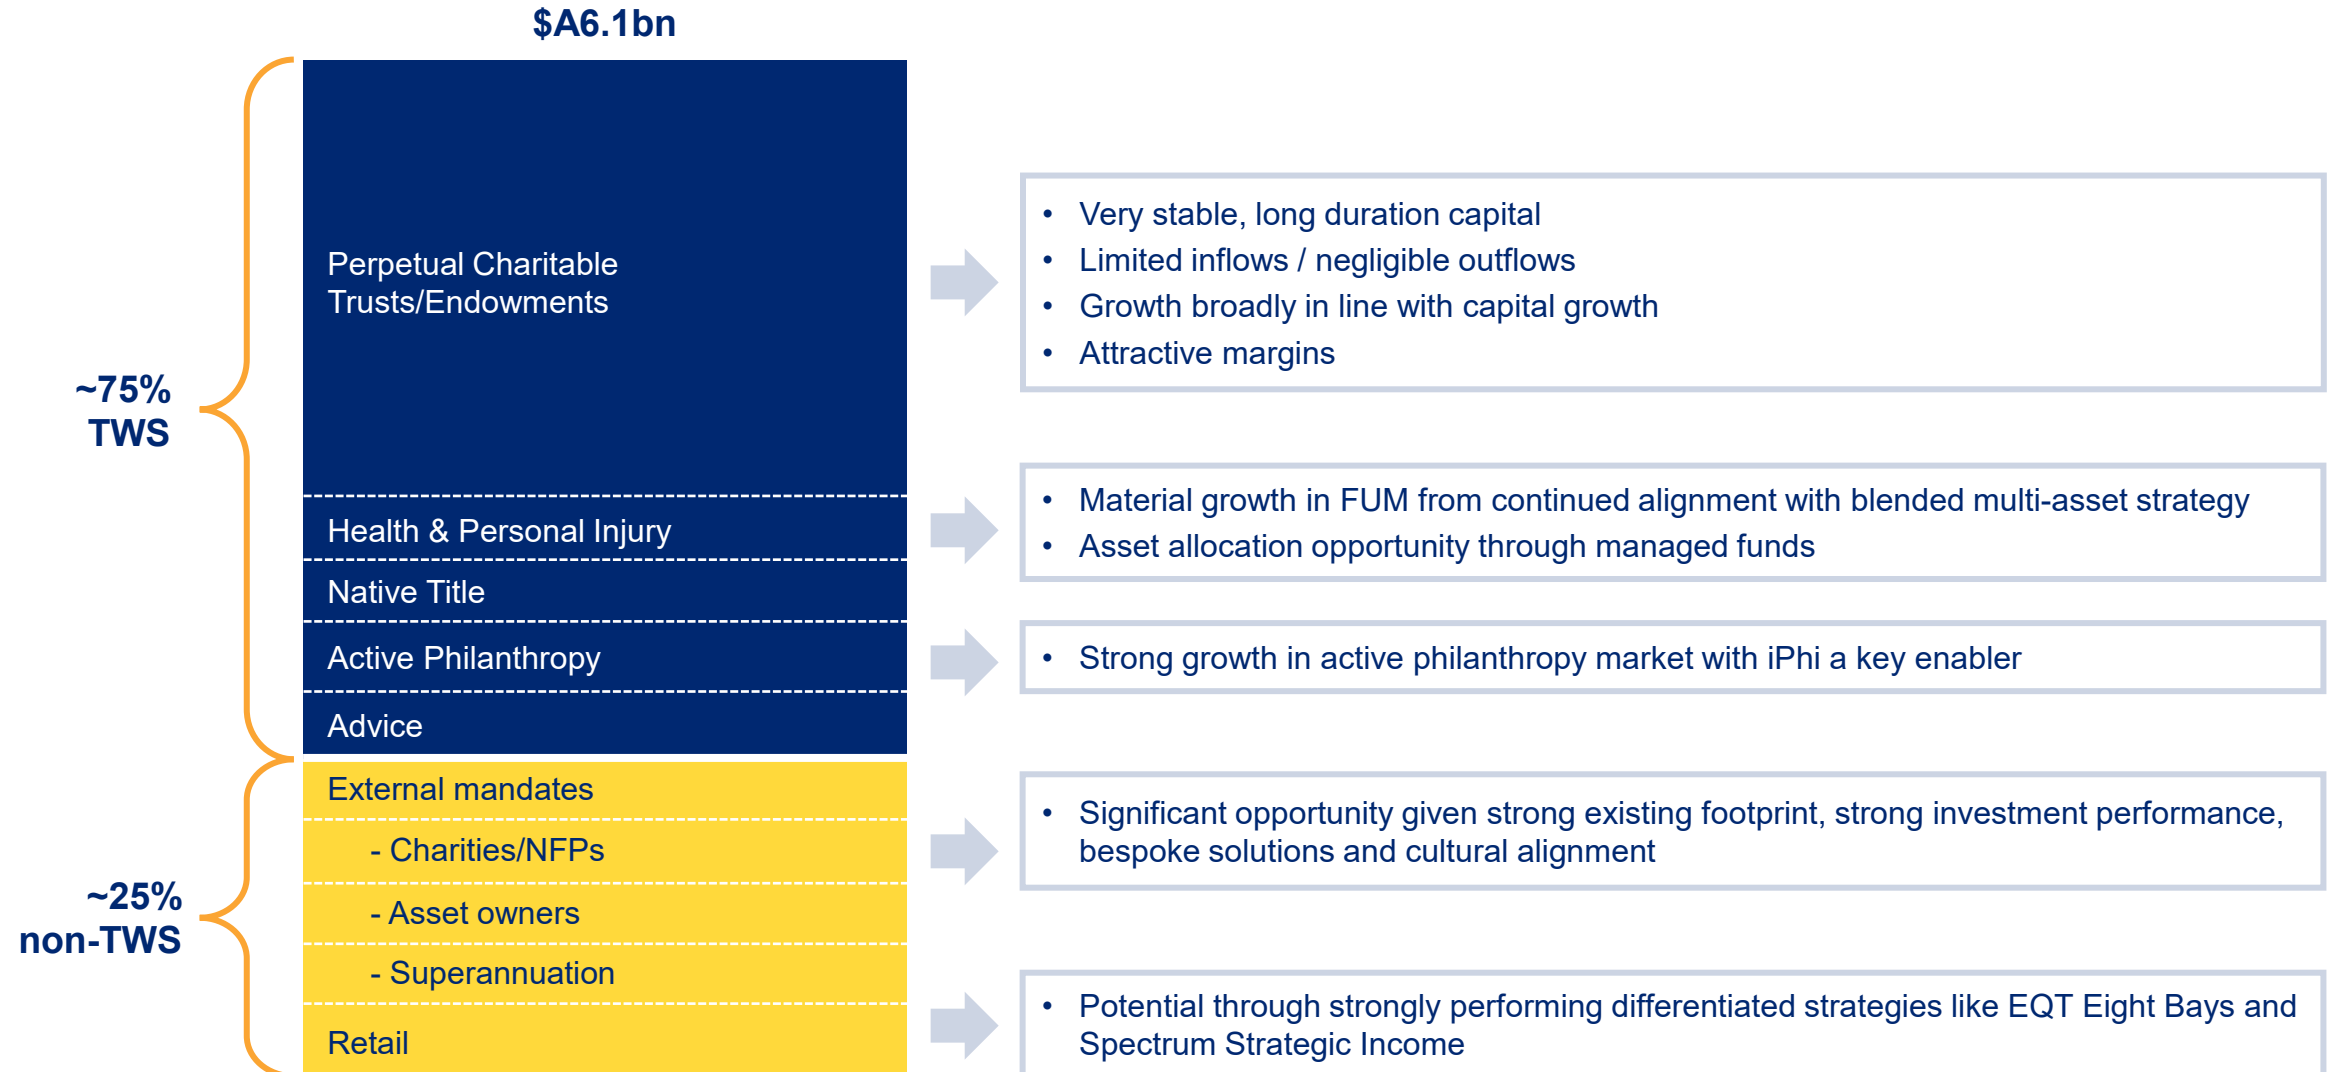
$A6.1bn

~75%
TWS

Perpetual Charitable Trusts/Endowments

Health & Personal Injury

Native Title

Active Philanthropy

Advice

~25%
non-TWS

External mandates

- Charities/NFPs

- Asset owners

- Superannuation

Retail

• Very stable, long duration capital
• Limited inflows / negligible outflows
• Growth broadly in line with capital growth
• Attractive margins

• Material growth in FUM from continued alignment with blended multi-asset strategy
• Asset allocation opportunity through managed funds

• Strong growth in active philanthropy market with iPhi a key enabler

• Significant opportunity given strong existing footprint, strong investment performance, bespoke solutions and cultural alignment

• Potential through strongly performing differentiated strategies like EQT Eight Bays and Spectrum Strategic Income